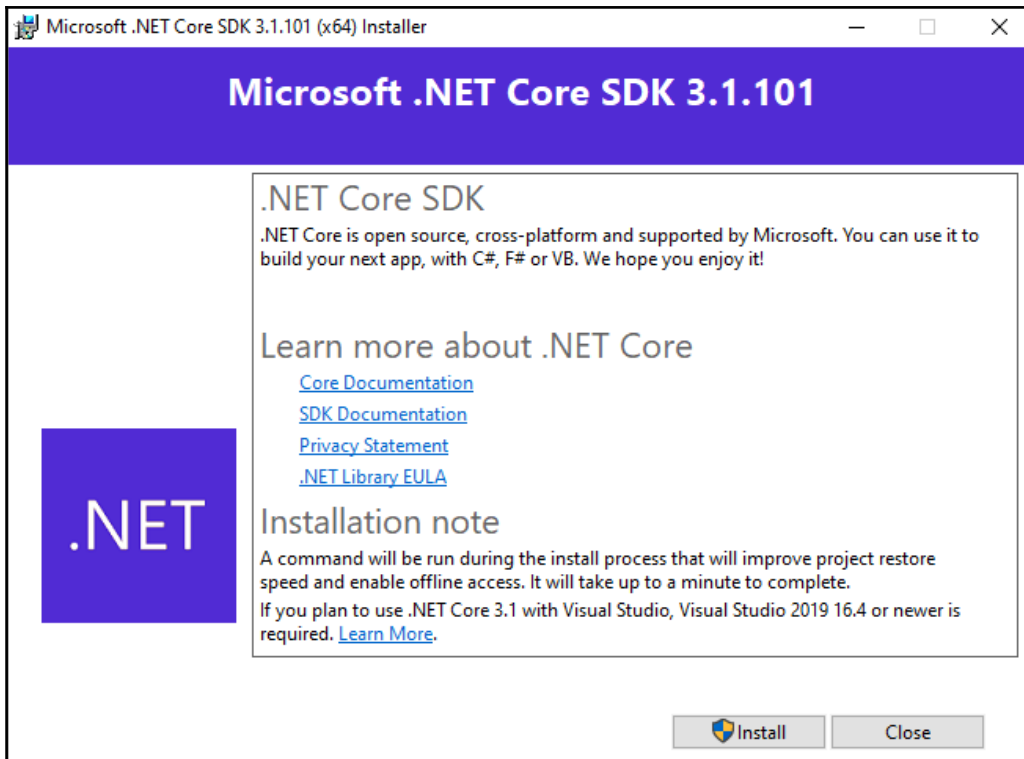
Microsoft .NET Core SDK 3.1.101 (x64) Installer

Microsoft .NET Core SDK 3.1.101

.NET

.NET Core SDK

.NET Core is open source, cross-platform and supported by Microsoft. You can use it to build your next app, with C#, F# or VB. We hope you enjoy it!

Learn more about .NET Core

Core Documentation

SDK Documentation

Privacy Statement

.NET Library EULA

Installation note

A command will be run during the install process that will improve project restore speed and enable offline access. It will take up to a minute to complete.

If you plan to use .NET Core 3.1 with Visual Studio, Visual Studio 2019 16.4 or newer is required. Learn More.

Install

Close